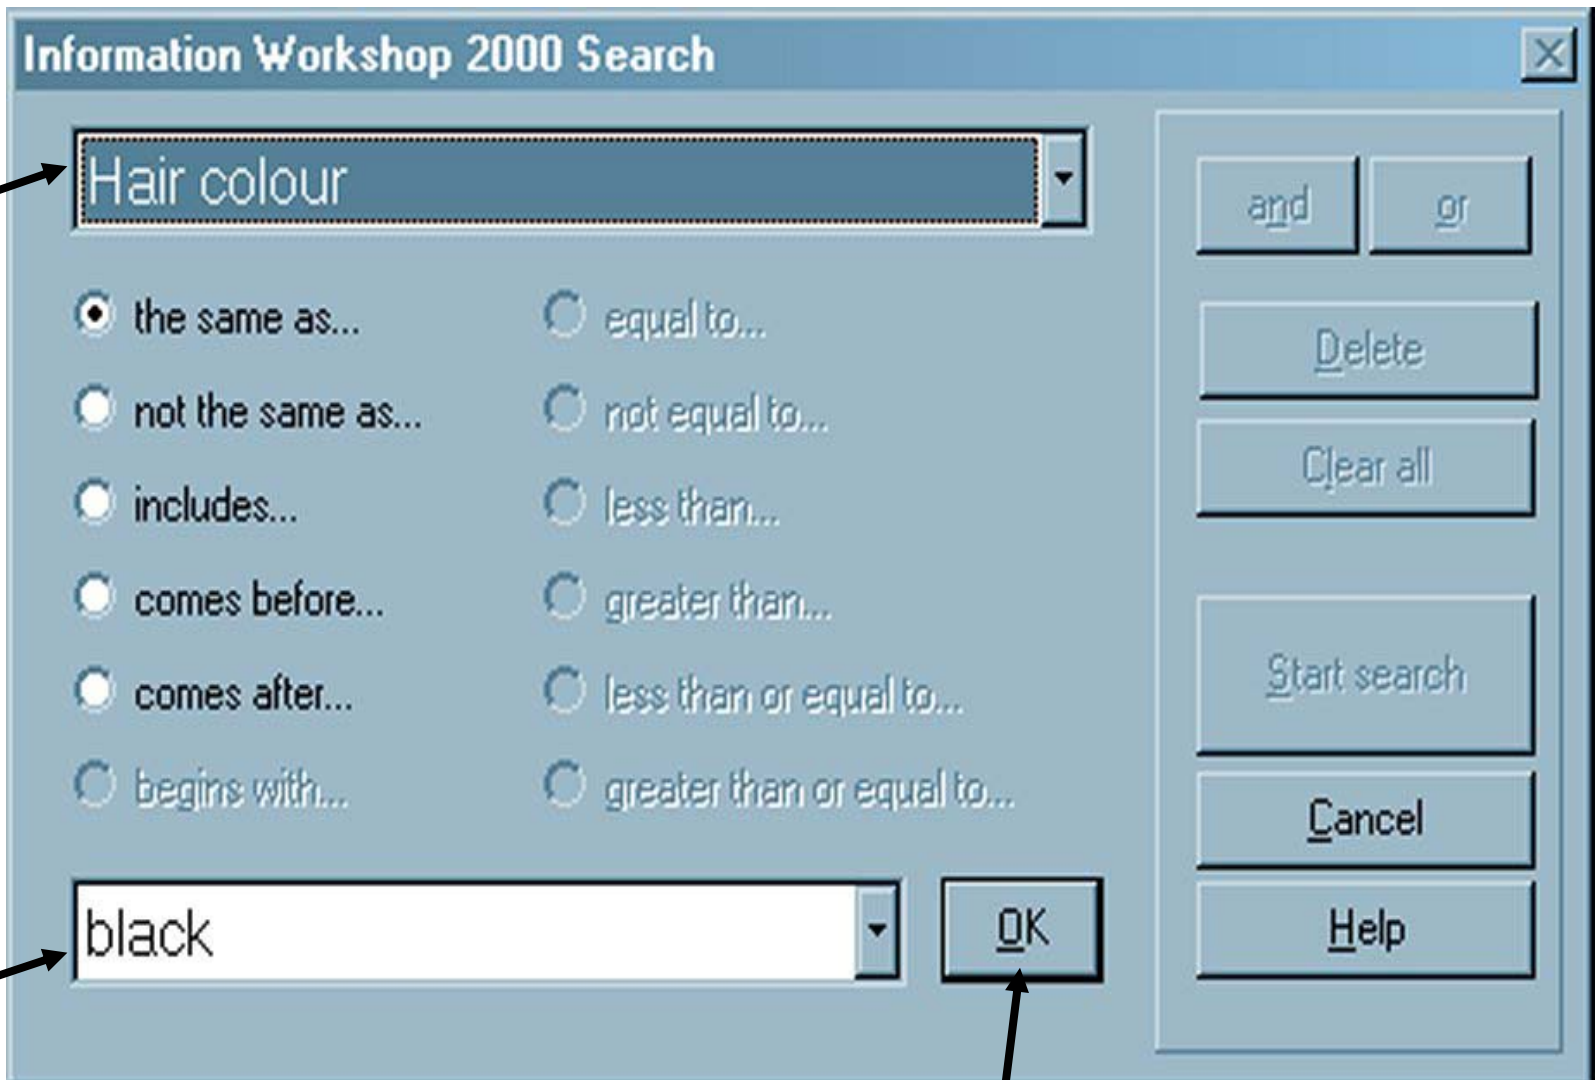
Information Workshop 2000 Search

Hair colour

the same as...
not the same as...
includes...
comes before...
comes after...
begins with...

equal to...
not equal to...
less than...
greater than...
less than or equal to...
greater than or equal to...

black

OK

and
or
Delete
Clear all
Start search
Cancel
Help